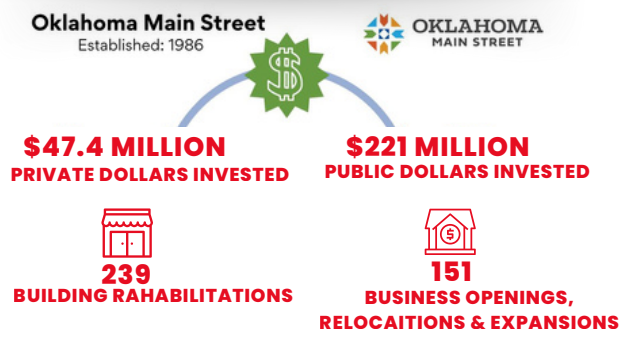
Oklahoma Main Street
Established: 1986

OKLAHOMA
MAIN STREET

$

$47.4 MILLION
PRIVATE DOLLARS INVESTED

$221 MILLION
PUBLIC DOLLARS INVESTED

$

239
BUILDING RAHABILITATIONS

151
BUSINESS OPENINGS, RELOCAITIONS & EXPANSIONS